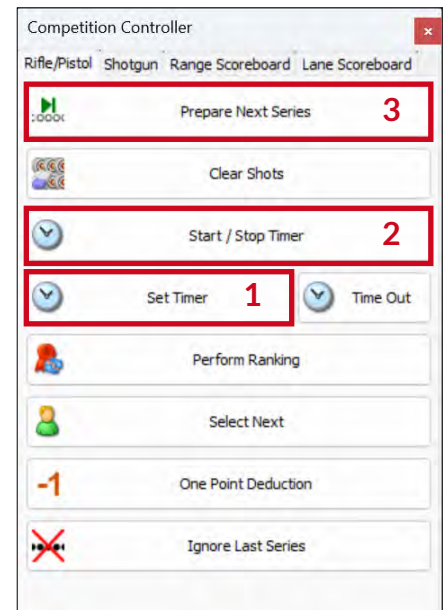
Competition Controller

Rifle/Pistol Shotgun Range Scoreboard Lane Scoreboard

Prepare Next Series 3

Clear Shots

Start / Stop Timer 2

Set Timer 1

Time Out

Perform Ranking

Select Next

-1 One Point Deduction

Ignore Last Series